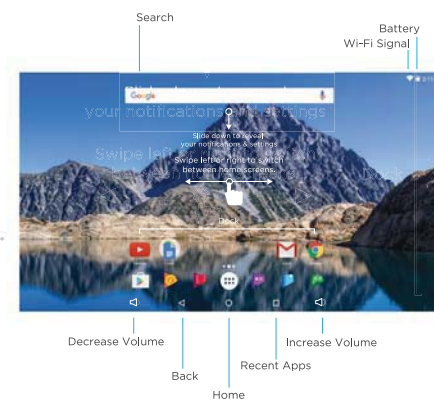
Search

Battery

Wi-Fi Signal

Google

your notifications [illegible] settings

Slide down to reveal your notifications & settings

Swipe left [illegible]

Swipe left or right to switch between home screens.

Dock

Decrease Volume

Back

Home

Recent Apps

Increase Volume